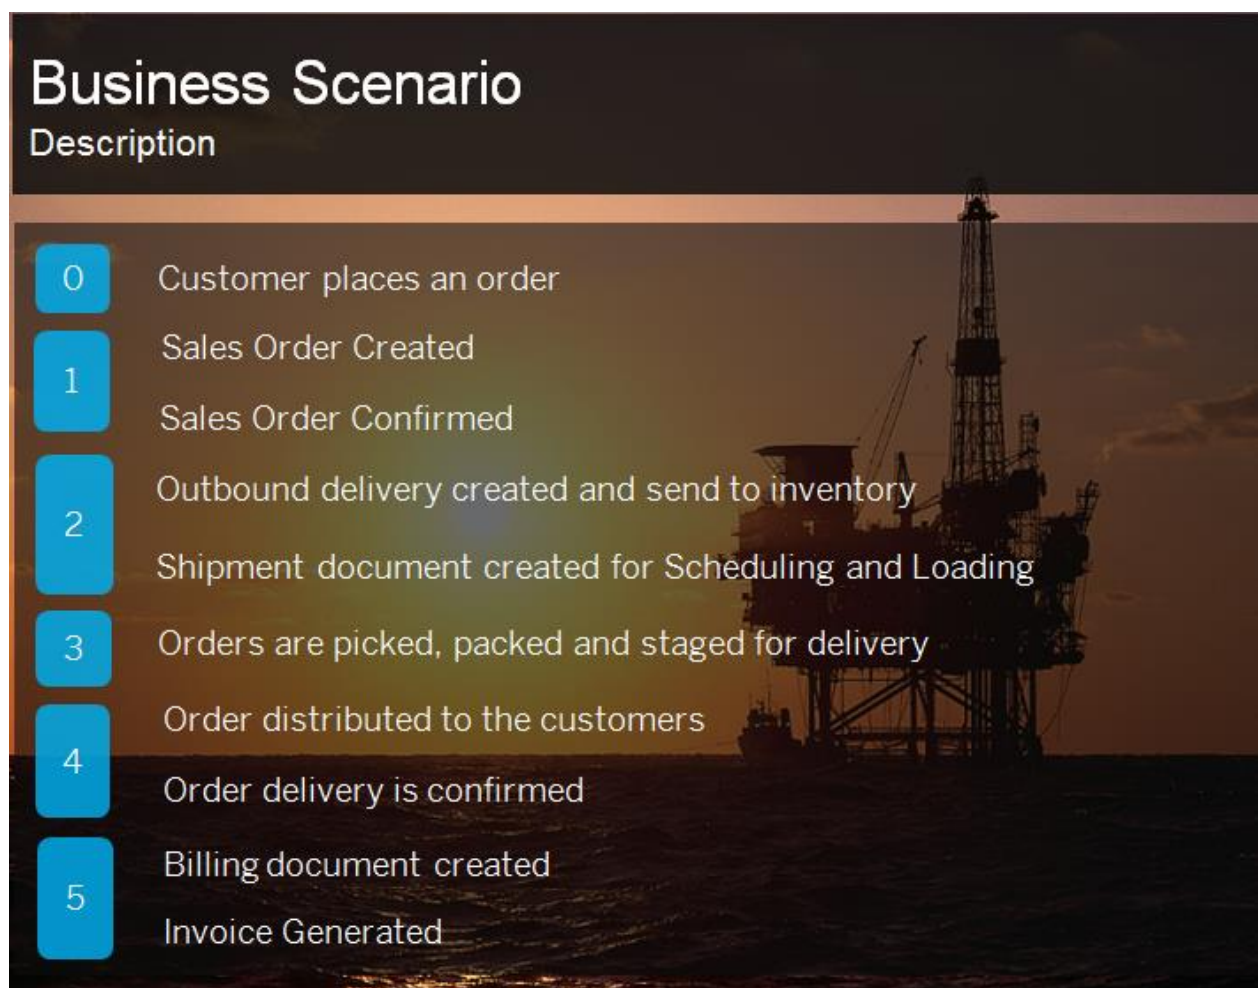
Business Scenario
Description

0
Customer places an order

1
Sales Order Created

Sales Order Confirmed

2
Outbound delivery created and send to inventory

Shipment document created for Scheduling and Loading

3
Orders are picked, packed and staged for delivery

4
Order distributed to the customers

Order delivery is confirmed

5
Billing document created

Invoice Generated